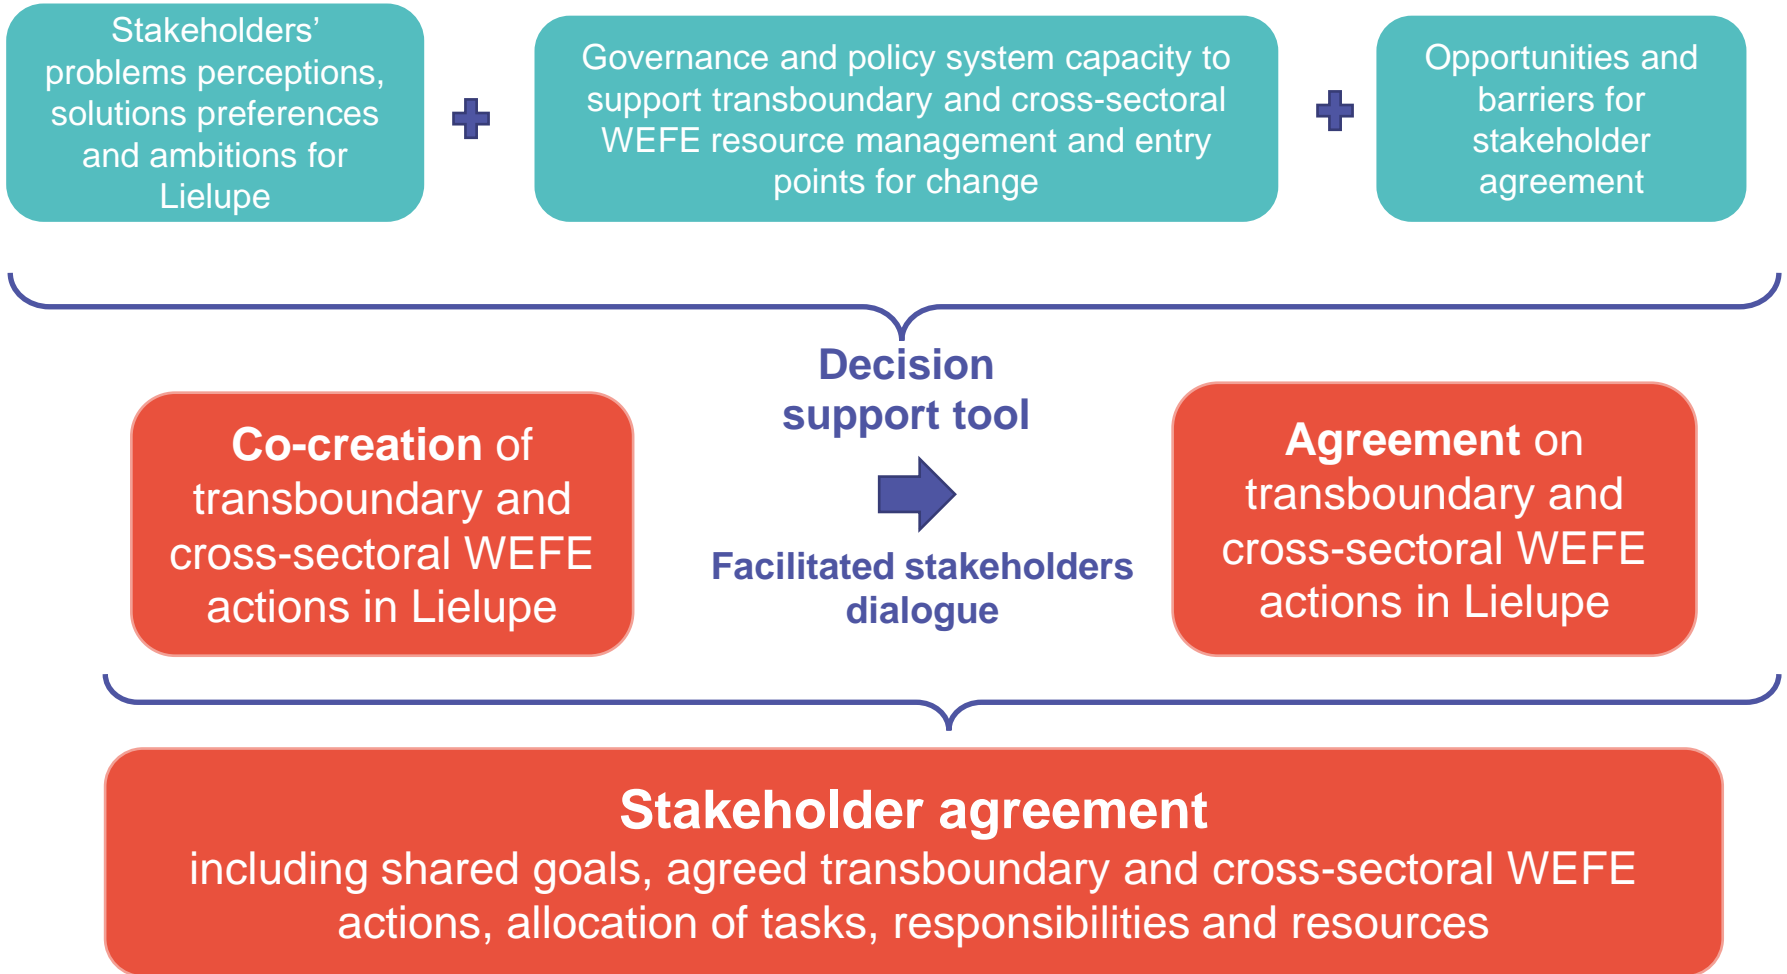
Stakeholders' problems perceptions, solutions preferences and ambitions for Lielupe

Governance and policy system capacity to support transboundary and cross-sectoral WEFE resource management and entry points for change

Opportunities and barriers for stakeholder agreement

Decision support tool

Co-creation of transboundary and cross-sectoral WEFE actions in Lielupe

Facilitated stakeholders dialogue

Agreement on transboundary and cross-sectoral WEFE actions in Lielupe

Stakeholder agreement
including shared goals, agreed transboundary and cross-sectoral WEFE actions, allocation of tasks, responsibilities and resources